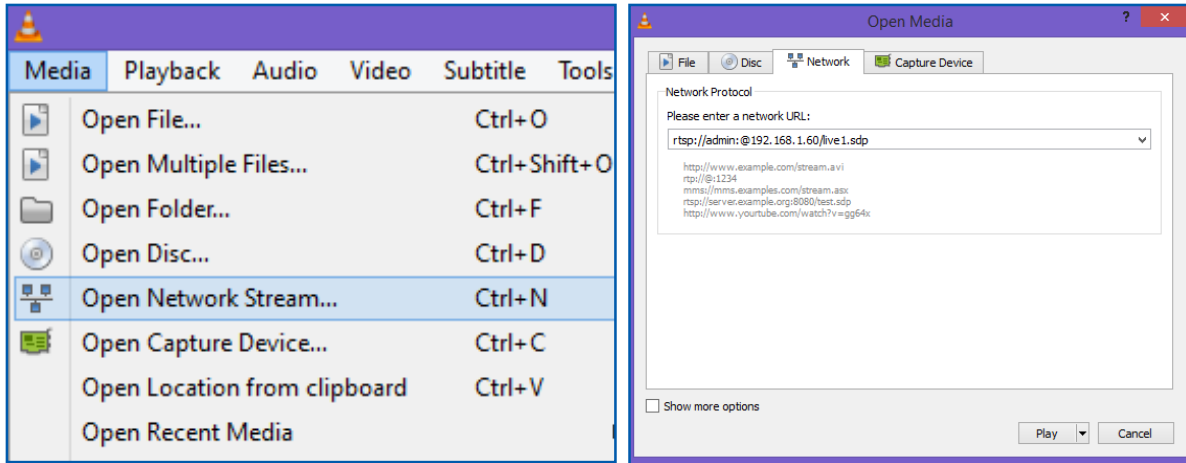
Media Playback Audio Video Subtitle Tools

Open File... Ctrl+O
Open Multiple Files... Ctrl+Shift+O
Open Folder... Ctrl+F
Open Disc... Ctrl+D
Open Network Stream... Ctrl+N
Open Capture Device... Ctrl+C
Open Location from clipboard Ctrl+V
Open Recent Media

Open Media
?

File Disc Network Capture Device

Network Protocol
Please enter a network URL:
rtsp://admin:@192.168.1.60/live1.sdp

http://www.example.com/stream.avi
rtp://@:1234
mms://mms.examples.com/stream.asx
rtsp://server.example.org:8080/test.sdp
http://www.yourtube.com/watch?v=gg64x

Show more options

Play Cancel